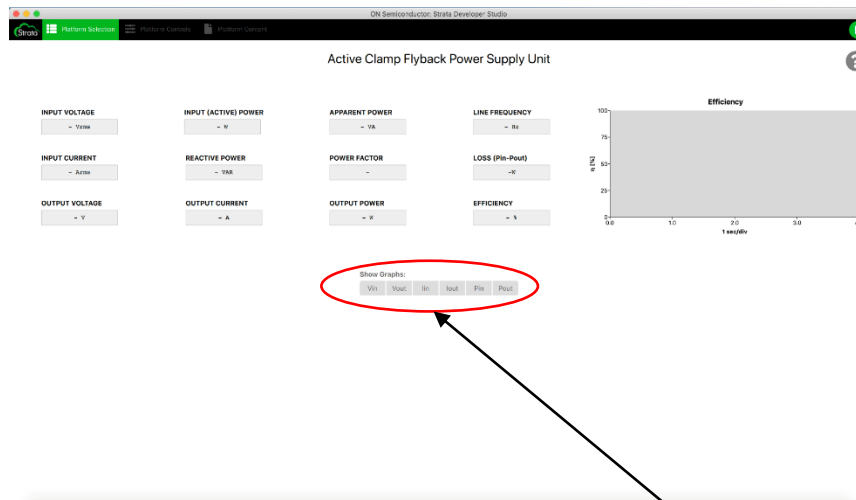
ON Semiconductor: Strata Developer Studio

Strata Platform Selection Platform Controls Platform Content

Active Clamp Flyback Power Supply Unit

INPUT VOLTAGE
– Vrms

INPUT (ACTIVE) POWER
– W

APPARENT POWER
– VA

LINE FREQUENCY
– Hz

INPUT CURRENT
– Arms

REACTIVE POWER
– VAR

POWER FACTOR
–

LOSS (Pin-Pout)
–W

OUTPUT VOLTAGE
– V

OUTPUT CURRENT
– A

OUTPUT POWER
– W

EFFICIENCY
– %

Efficiency

100
75
50
25
0
η [%]
0.0 1.0 2.0 3.0
1 sec/div

Show Graphs:
Vin Vout Iin Iout Pin Pout